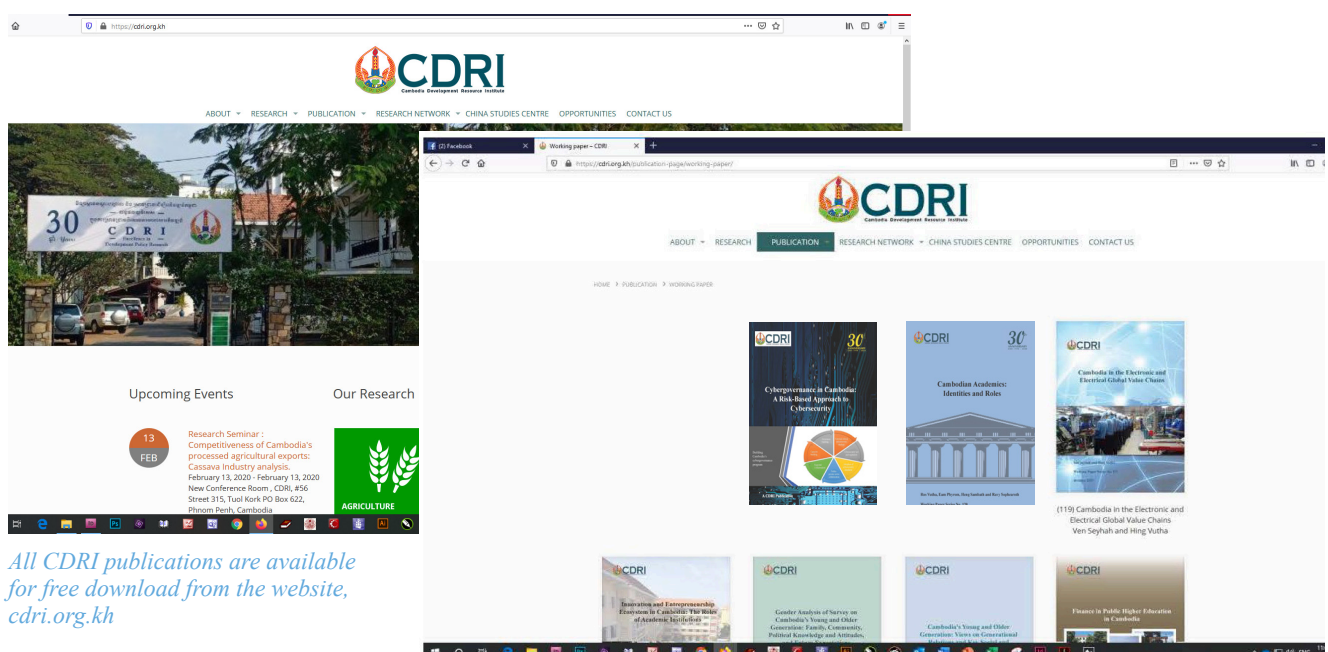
https://cdri.org.kh

CDRI
Cambodia Development Resource Institute

ABOUT RESEARCH PUBLICATION RESEARCH NETWORK CHINA STUDIES CENTRE OPPORTUNITIES CONTACT US

30 CDRI

Upcoming Events

Our Research

13 FEB

Research Seminar : Competitiveness of Cambodia's processed agricultural exports: Cassava Industry analysis.
February 13, 2020 - February 13, 2020
New Conference Room , CDRI, #56 Street 315, Tuol Kork PO Box 622, Phnom Penh, Cambodia

AGRICULTURE

(2) Facebook
Working paper – CDRI

https://cdri.org.kh/publication-page/working-paper/

CDRI
Cambodia Development Resource Institute

ABOUT RESEARCH PUBLICATION RESEARCH NETWORK CHINA STUDIES CENTRE OPPORTUNITIES CONTACT US

HOME > PUBLICATION > WORKING PAPER

CDRI 30
Cybergovernance in Cambodia: A Risk-Based Approach to Cybersecurity

CDRI 30
Cambodian Academics: Identities and Roles

CDRI
Cambodia in the Electronic and Electrical Global Value Chains

(119) Cambodia in the Electronic and Electrical Global Value Chains
Ven Seyhah and Hing Vutha

CDRI
Innovation and Entrepreneurship Ecosystem in Cambodia: The Roles of Academic Institutions

CDRI
Gender Analysis of Survey on Cambodia's Young and Older Generation: Family, Community, Political Knowledge and Attitudes,

CDRI
Cambodia's Young and Older Generation: Views on Generational

CDRI
Finance in Public Higher Education in Cambodia

All CDRI publications are available for free download from the website, cdri.org.kh